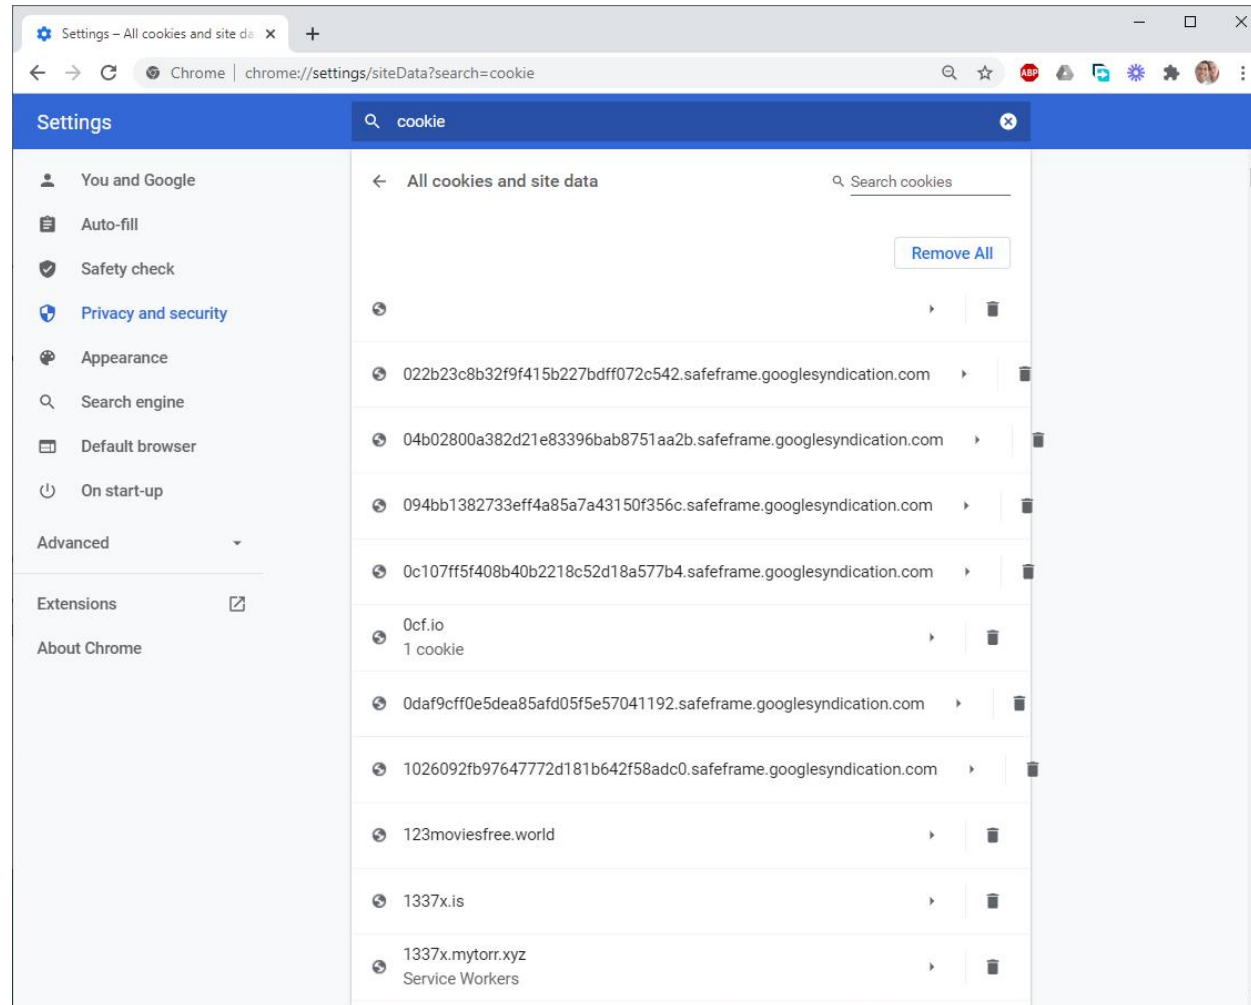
Settings – All cookies and site da

Chrome | chrome://settings/siteData?search=cookie

ABP

Settings

cookie

You and Google
Auto-fill
Safety check
Privacy and security
Appearance
Search engine
Default browser
On start-up

Advanced

Extensions

About Chrome

All cookies and site data

Search cookies

Remove All

022b23c8b32f9f415b227bdff072c542.safeframe.googlesyndication.com

04b02800a382d21e83396bab8751aa2b.safeframe.googlesyndication.com

094bb1382733eff4a85a7a43150f356c.safeframe.googlesyndication.com

0c107ff5f408b40b2218c52d18a577b4.safeframe.googlesyndication.com

0cf.io
1 cookie

0daf9cff0e5dea85afd05f5e57041192.safeframe.googlesyndication.com

1026092fb97647772d181b642f58adc0.safeframe.googlesyndication.com

123moviesfree.world

1337x.is

1337x.mytorr.xyz
Service Workers